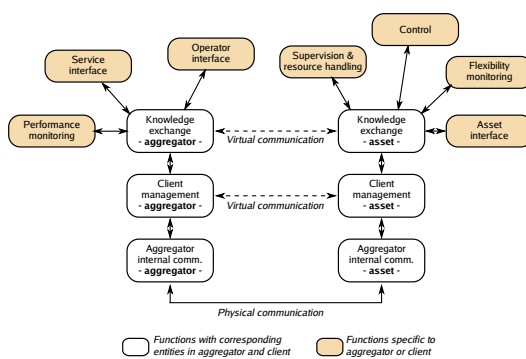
Service interface

Operator interface

Supervision & resource handling

Control

Flexibility monitoring

Performance monitoring

Knowledge exchange - aggregator -

Virtual communication

Knowledge exchange - asset -

Asset interface

Client management - aggregator -

Virtual communication

Client management - asset -

Aggregator internal comm. - aggregator -

Aggregator internal comm. - asset -

Physical communication

Functions with corresponding entities in aggregator and client

Functions specific to aggregator or client